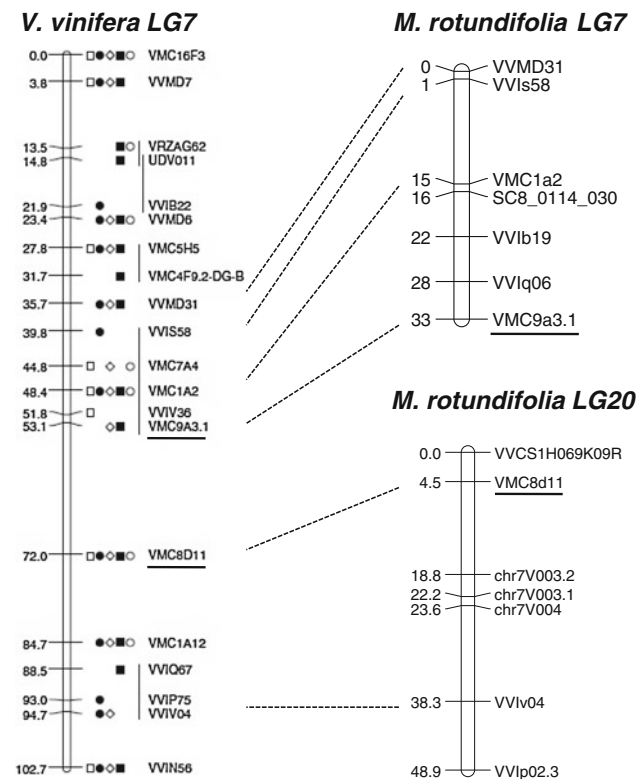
V. vinifera LG7

0.0 □●◇■○ VMC16F3
3.8 □●◇■ VVMD7
13.5 ■○ VRZAG62
14.8 ■ UDV011
21.9 ● VVIB22
23.4 ●◇■○ VVMD6
27.8 □●◇■ VMC5H5
31.7 ■ VMC4F9.2-DG-B
35.7 ●◇■ VVMD31
39.8 ● VVIS58
44.8 □ ◇ ○ VMC7A4
48.4 □●◇■○ VMC1A2
51.8 □ VVIV36
53.1 ◇■ VMC9A3.1
72.0 □●◇■○ VMC8D11
84.7 ●◇■○ VMC1A12
88.5 ■ VVIQ67
93.0 ● VVIP75
94.7 ●◇ VVIV04
102.7 □●◇■ VVIN56

M. rotundifolia LG7

0 VVMD31
1 VVIs58
15 VMC1a2
16 SC8_0114_030
22 VVIb19
28 VVIq06
33 VMC9a3.1

M. rotundifolia LG20

0.0 VVCS1H069K09R
4.5 VMC8d11
18.8 chr7V003.2
22.2 chr7V003.1
23.6 chr7V004
38.3 VVIv04
48.9 VVIp02.3